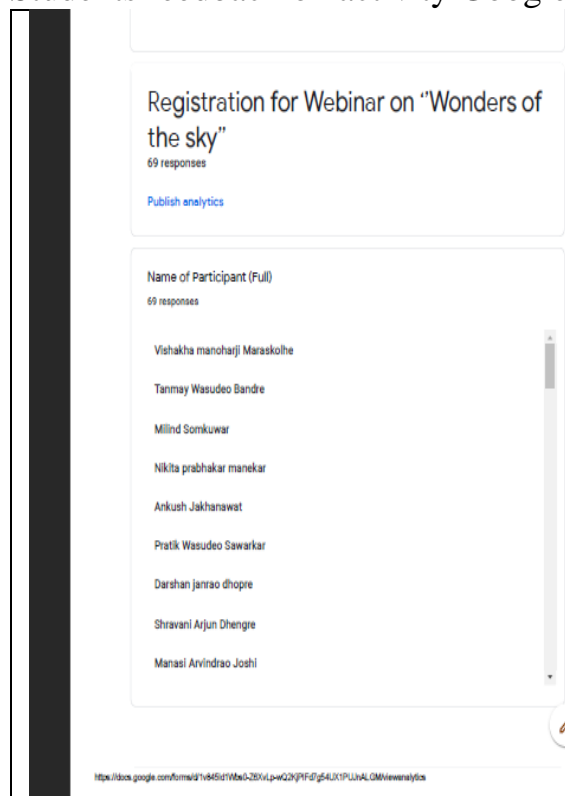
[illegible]

Registration for Webinar on "Wonders of the sky"
69 responses

Publish analytics

Name of Participant (Full)
69 responses

Vishakha manoharji Maraskolhe

Tanmay Wasudeo Bandre

Milind Somkuwar

Nikita prabhakar manekar

Ankush Jakhanawat

Pratik Wasudeo Sawarkar

Darshan janrao dhopre

Shravani Arjun Dhengre

Manasi Arvindrao Joshi

https://docs.google.com/forms/d/1v845id1Wbs0-Z6XvLp-wQ2KjPtFd7g54UX1PUJnALGM/viewanalytics